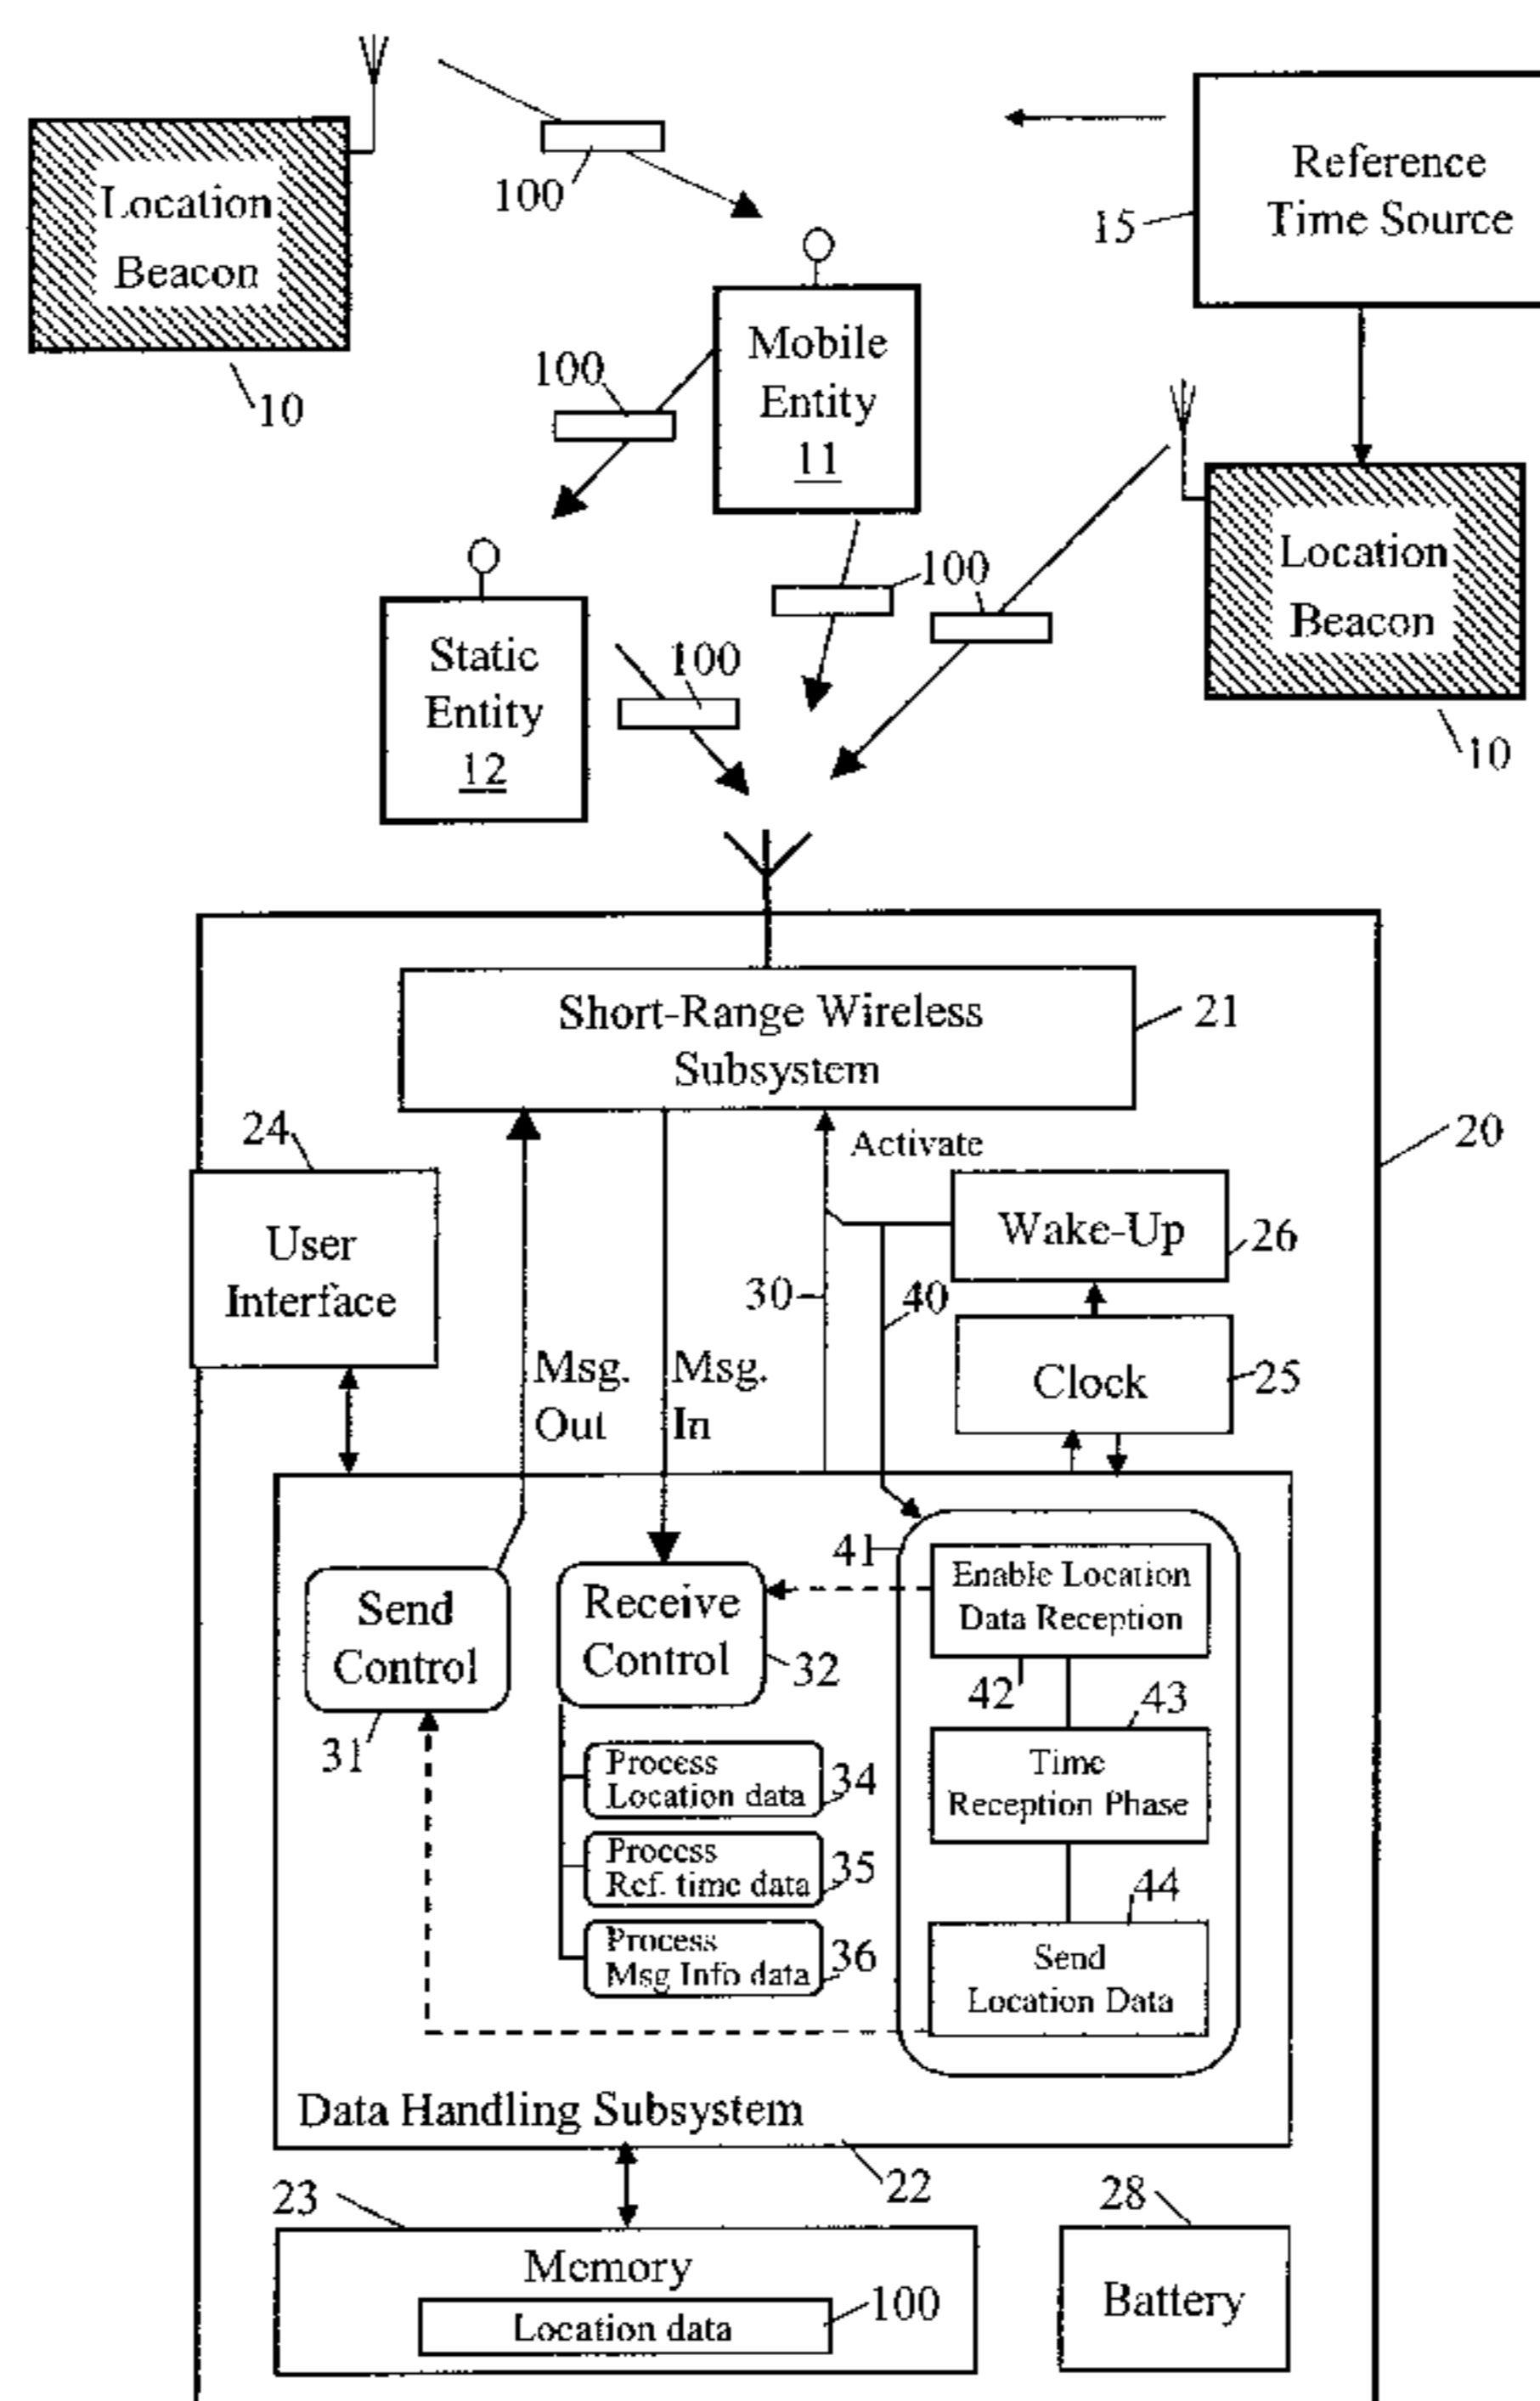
Location Beacon
10
100
Reference Time Source
15
Mobile Entity
11
100
Location Beacon
10
100
100
Static Entity
12
100
Short-Range Wireless Subsystem
21
20
24
User Interface
Activate
Wake-Up
26
30
40
Msg. Out
Msg. In
Clock
25
41
Send Control
Receive Control
32
Enable Location Data Reception
31
42
43
Time Reception Phase
Process Location data
34
Process Ref. time data
35
Process Msg Info data
36
44
Send Location Data
Data Handling Subsystem
22
23
28
Memory
Location data
100
Battery